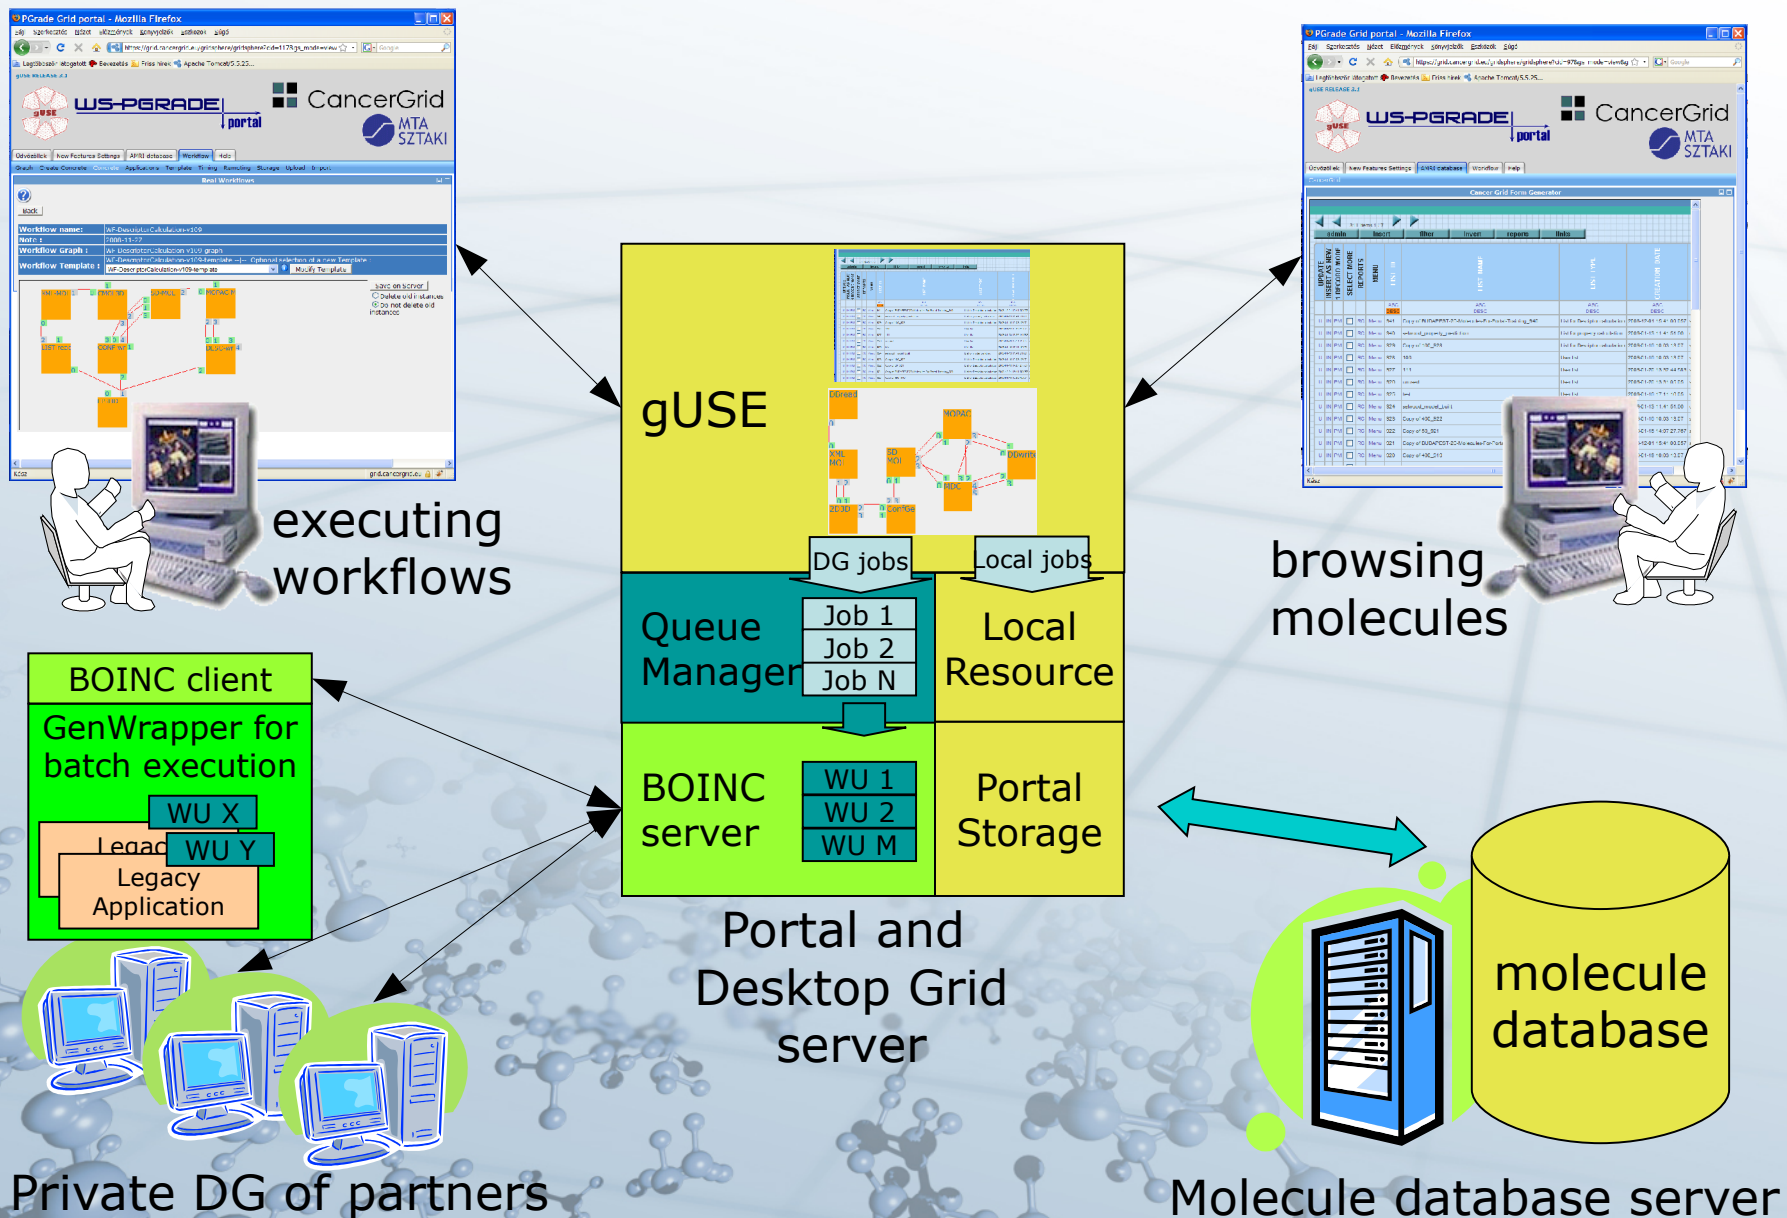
PGrade Grid portal - Mozilla Firefox

WS-PGRADE portal

CancerGrid

MTA SZTAKI

Real Workflows

Workflow name:

Note:

Workflow Graph:

Workflow Template:

executing workflows

PGrade Grid portal - Mozilla Firefox

WS-PGRADE portal

CancerGrid

MTA SZTAKI

Cancer Grid Form Generator

browsing molecules

gUSE

DG jobs

Local jobs

Queue Manager

Job 1

Job 2

Job N

Local Resource

BOINC server

WU 1

WU 2

WU M

Portal Storage

Portal and Desktop Grid server

BOINC client

GenWrapper for batch execution

WU X

Legac

WU Y

Legacy Application

molecule database

Private DG of partners

Molecule database server